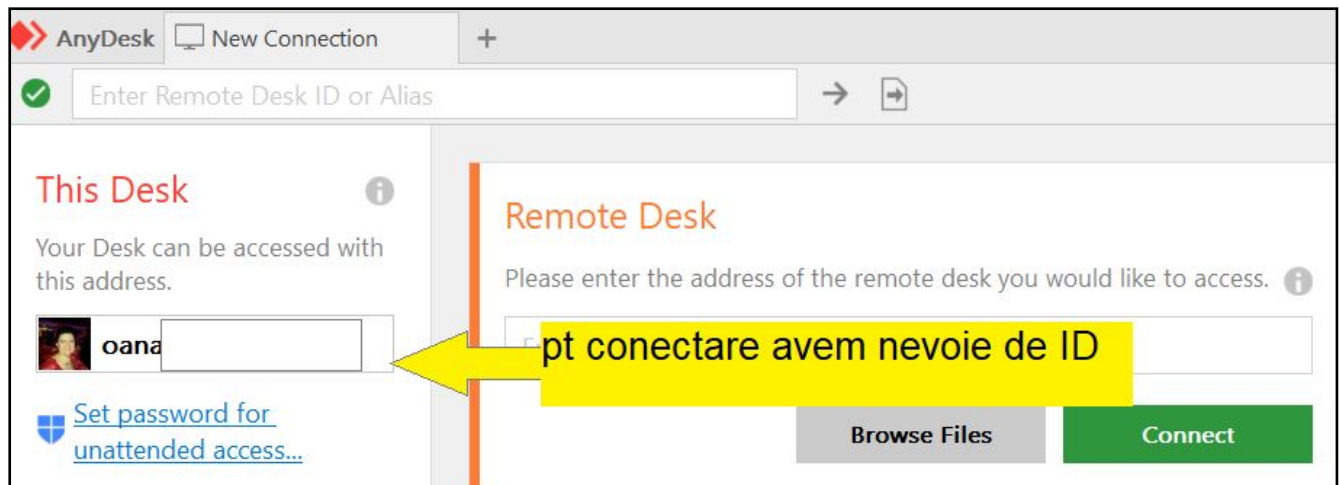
AnyDesk New Connection +

Enter Remote Desk ID or Alias

This Desk

Your Desk can be accessed with this address.

oana

Set password for unattended access...

Remote Desk

Please enter the address of the remote desk you would like to access.

pt conectare avem nevoie de ID

Browse Files

Connect